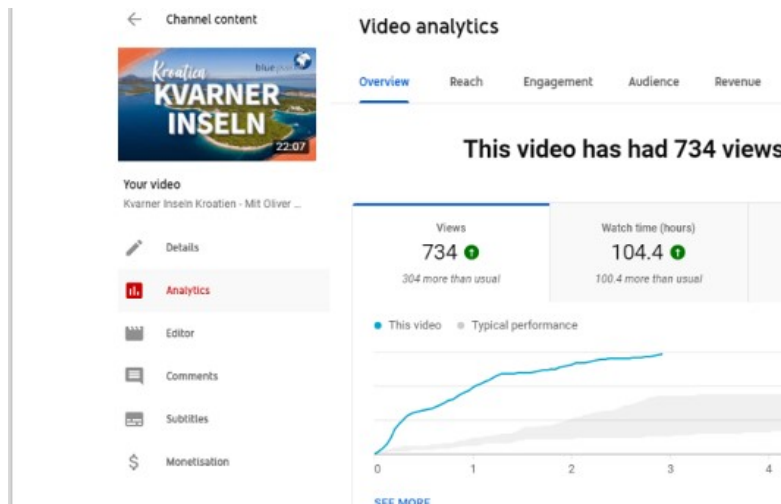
Channel content

Kroatien
KVARNER
INSELN
blue
22:07

Your video
Kvarner Inseln Kroatien - Mit Oliver ...

Details
Analytics
Editor
Comments
Subtitles
Monetisation

Video analytics

Overview Reach Engagement Audience Revenue

This video has had 734 views

Views
734
304 more than usual

Watch time (hours)
104.4
100.4 more than usual

This video Typical performance

0 1 2 3 4

SEE MORE